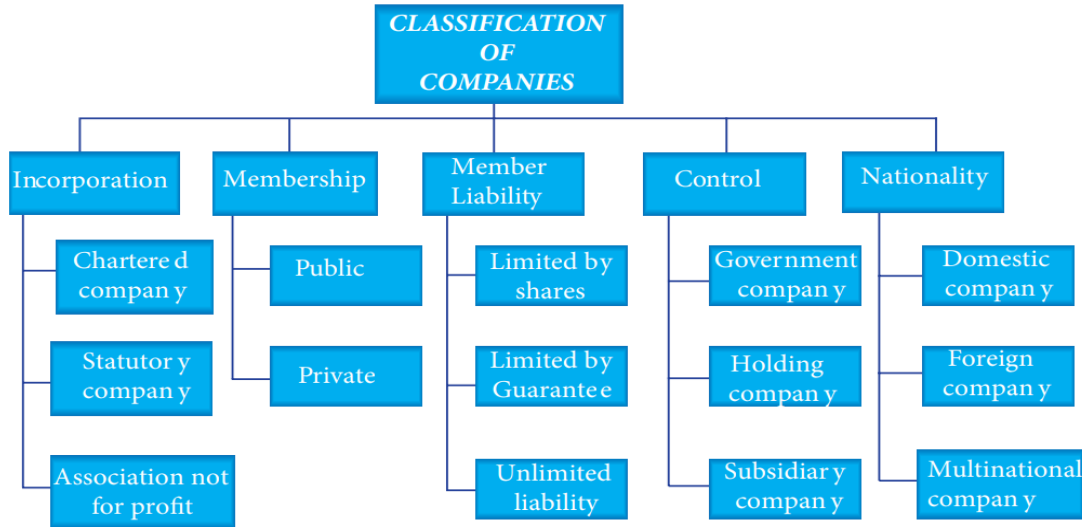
CLASSIFICATION OF COMPANIES

Incorporation

Chartered company

Statutory company

Association not for profit

Membership

Public

Private

Member Liability

Limited by shares

Limited by Guarantee

Unlimited liability

Control

Government company

Holding company

Subsidiary company

Nationality

Domestic company

Foreign company

Multinational company